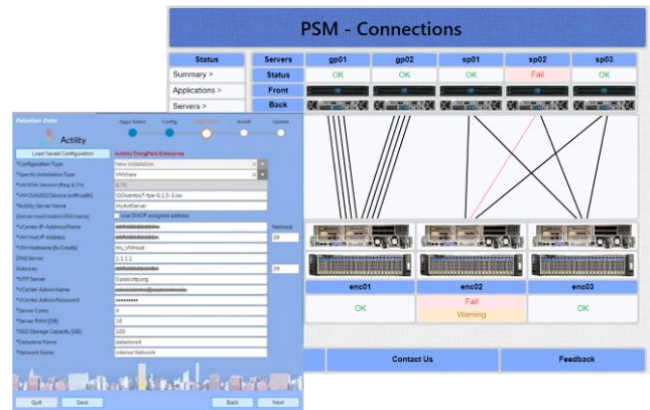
PSM - Connections

| Status | Servers | gp01 | gp02 | sp01 | sp02 | sp03 |
|---|---|---|---|---|---|---|
| Summary > | Status | OK | OK | OK | Fail | OK |
| Applications > | Front | | | | | |
| Servers > | Back | | | | | |

enc01 OK
enc02 Fail Warning
enc03 OK

Contact Us
Feedback

Activity

Apps Select Config Install Update

Load Saved Configuration
Activity ThingPark Enterprise

*Configuration Type
*Specify Installation Type VMWare
*VM/OVA Version
*VM OVA/ISO Source (with path)
*Activity Server Name MyActServer
Server Host/ext/IP/DNS name
Use DHCP assigned address
*vCenter IP Address/Name
*VM Host IP Address
*VM Hostname (to Create) My_VMHost
DNS Server 1.1.1.1
Gateway
*NTP Server 0.pool.ntp.org
*vCenter Admin Name
*vCenter Admin Password
*Server Cores 4
*Server RAM (GB) 16
*SSD Storage Capacity (GB) 100
*Datastore Name datastore4
*Network Name Internal Network

Quit Save Back Next